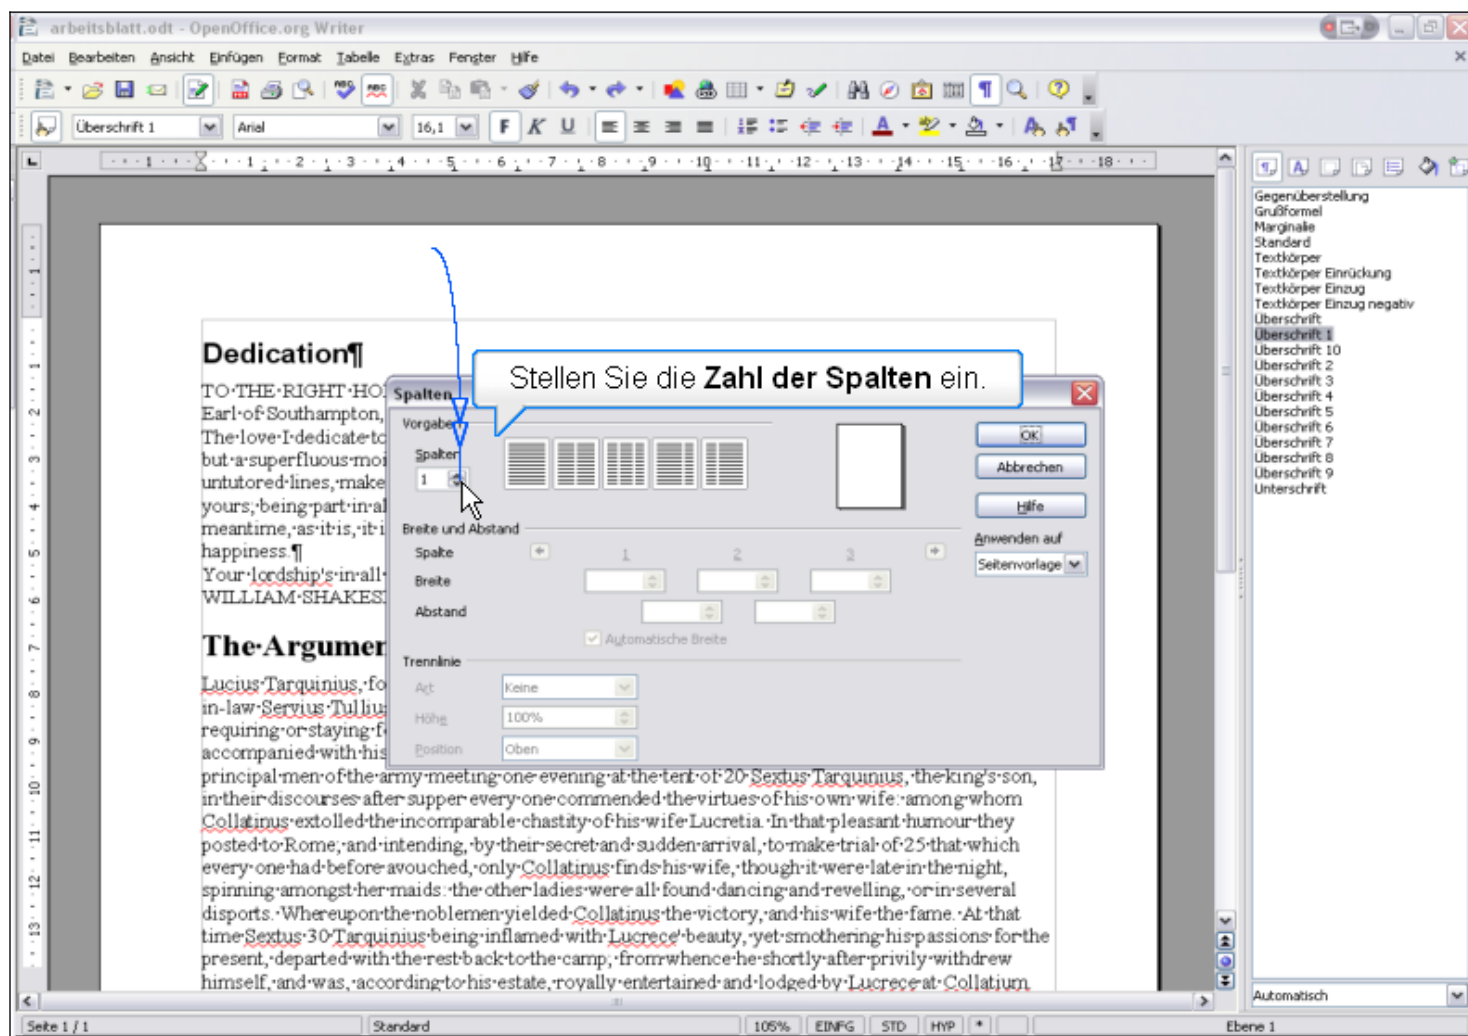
arbeitsblatt.odt - OpenOffice.org Writer

Datei Bearbeiten Ansicht Einfügen Format Tabelle Extras Fenster Hilfe

Überschrift 1 Arial 16,1 F K U

Dedication¶

TO·THE·RIGHT·HO
Earl·of·Southampton,
The·love·I·dedicate·to
but·a·superfluous·moi
untutored·lines,·make
yours;·being·part·in·al
meantime,·as·it·is,·it·i
happiness.¶
Your·lordship's·in·all·
WILLIAM·SHAKES

The·Argumen

Lucius·Tarquinius,·fo
in-law·Servius·Tulliu
requiring·or·staying·f
accompanied·with·his
principal·men·of·the·army·meeting·one·evening·at·the·tent·of·20·Sextus·Tarquinius,·the·king's·son, in·their·discourses·after·supper·every·one·commended·the·virtues·of·his·own·wife;·among·whom Collatinus·extolled·the·incomparable·chastity·of·his·wife·Lucretia.·In·that·pleasant·humour·they posted·to·Rome;·and·intending,·by·their·secret·and·sudden·arrival,·to·make·trial·of·25·that·which every·one·had·before·avouched,·only·Collatinus·finds·his·wife,·though·it·were·late·in·the·night, spinning·amongst·her·maids:·the·other·ladies·were·all·found·dancing·and·revelling,·or·in·several disports.·Whereupon·the·noblemen·yielded·Collatinus·the·victory,·and·his·wife·the·fame.·At·that time·Sextus·30·Tarquinius·being·inflamed·with·Lucrece'·beauty,·yet·smothering·his·passions·for·the present,·departed·with·the·rest·back·to·the·camp;·from·whence·he·shortly·after·privily·withdrew himself,·and·was,·according·to·his·estate,·royally·entertained·and·lodged·by·Lucrece·at·Collatium

Stellen Sie die **Zahl der Spalten** ein.

Spalten
Vorgaben
Spalten
1
OK
Abbrechen
Hilfe
Breite und Abstand
Spalte 1 2 3
Breite
Abstand
Automatische Breite
Anwenden auf
Seitenvorlage
Trennlinie
Art Keine
Höhe 100%
Position Oben

Gegenüberstellung
Grußformel
Marginalie
Standard
Textkörper
Textkörper Einrückung
Textkörper Einzug
Textkörper Einzug negativ
Überschrift
Überschrift 1
Überschrift 10
Überschrift 2
Überschrift 3
Überschrift 4
Überschrift 5
Überschrift 6
Überschrift 7
Überschrift 8
Überschrift 9
Unterschrift

Automatisch

Seite 1 / 1 | Standard | 105% | EINFG | STD | HYP | * | Ebene 1